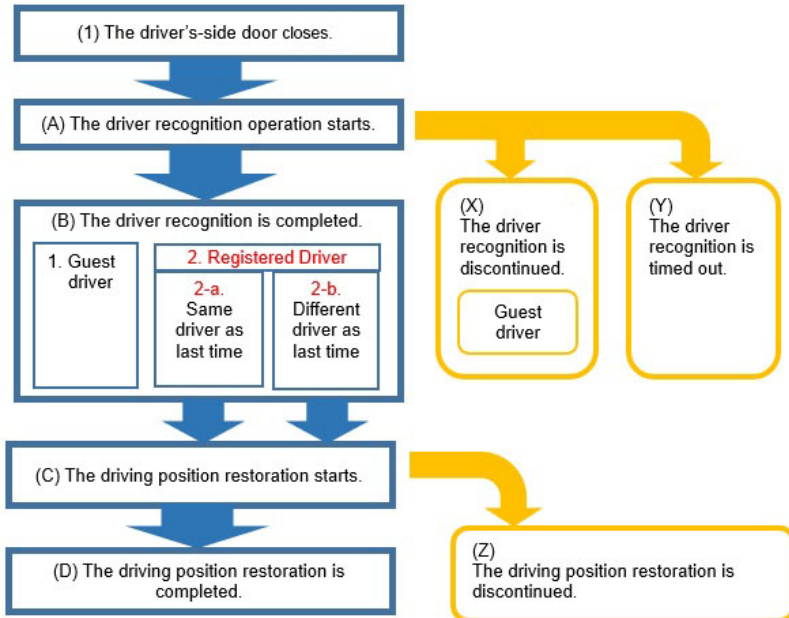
(1) The driver's-side door closes.

(A) The driver recognition operation starts.

(B) The driver recognition is completed.

1. Guest driver

2. Registered Driver

2-a. Same driver as last time

2-b. Different driver as last time

(X) The driver recognition is discontinued.

Guest driver

(Y) The driver recognition is timed out.

(C) The driving position restoration starts.

(D) The driving position restoration is completed.

(Z) The driving position restoration is discontinued.